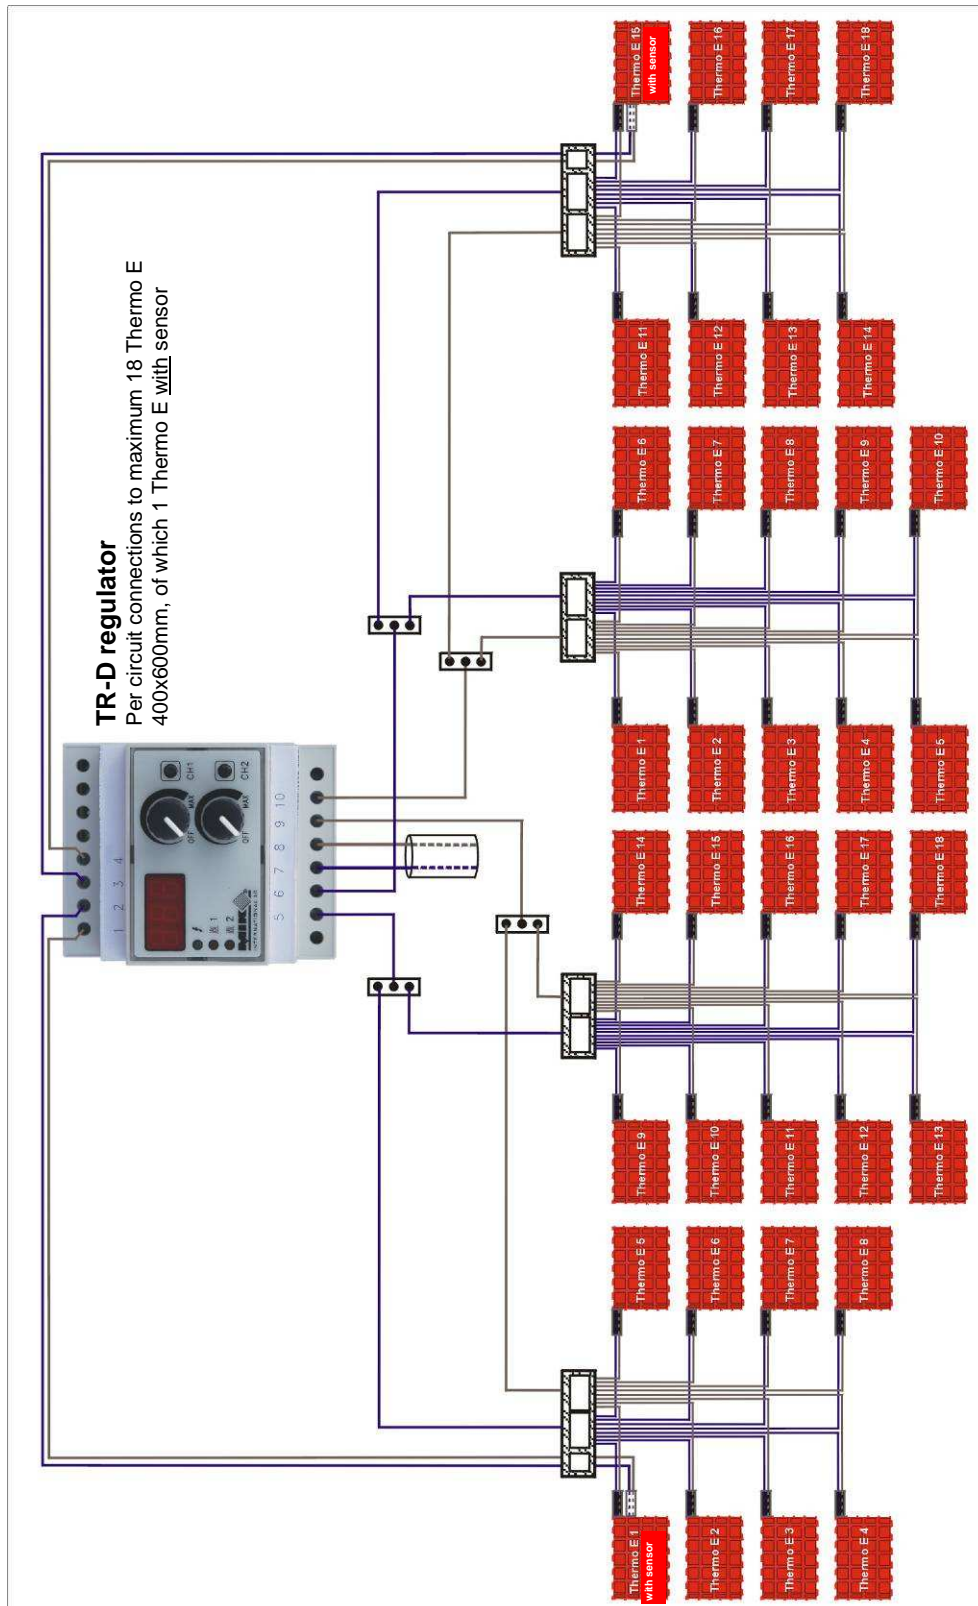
TR-D regulator
Per circuit connections to maximum 18 Thermo E 400x600mm, of which 1 Thermo E with sensor

CH1
CH2
MAX
OFF
1 2 3 4
5 6 7 8 9 10

Thermo E 15
with sensor
Thermo E 16
Thermo E 17
Thermo E 18
Thermo E 11
Thermo E 12
Thermo E 13
Thermo E 14
Thermo E 6
Thermo E 7
Thermo E 8
Thermo E 9
Thermo E 10
Thermo E 1
Thermo E 2
Thermo E 3
Thermo E 4
Thermo E 5
Thermo E 14
Thermo E 15
Thermo E 16
Thermo E 17
Thermo E 18
Thermo E 9
Thermo E 10
Thermo E 11
Thermo E 12
Thermo E 13
Thermo E 5
Thermo E 6
Thermo E 7
Thermo E 8
Thermo E 1
with sensor
Thermo E 2
Thermo E 3
Thermo E 4